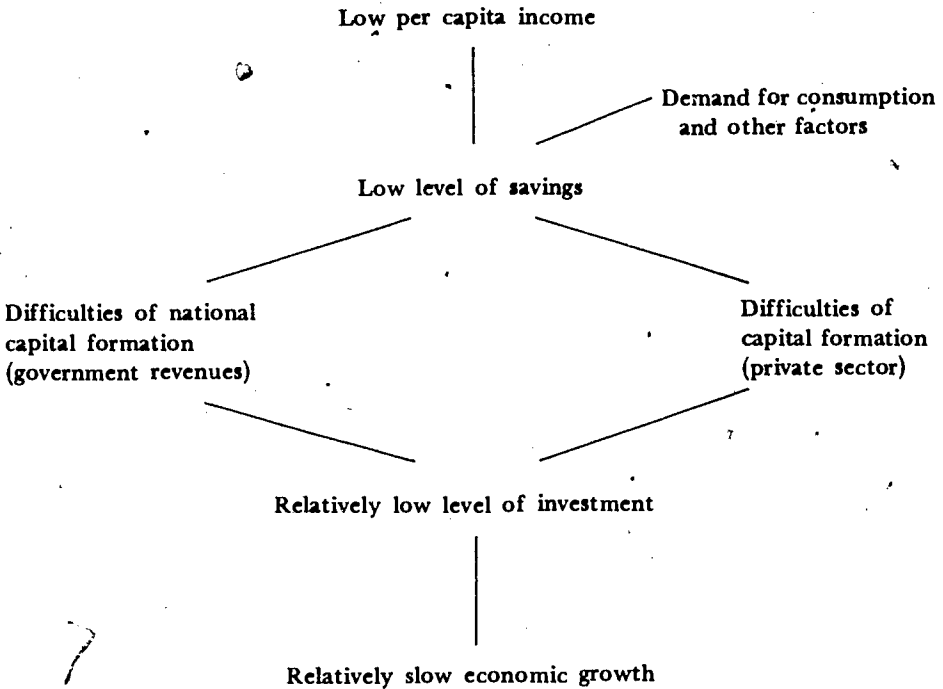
Low per capita income

Demand for consumption and other factors

Low level of savings

Difficulties of national capital formation (government revenues)

Difficulties of capital formation (private sector)

Relatively low level of investment

Relatively slow economic growth